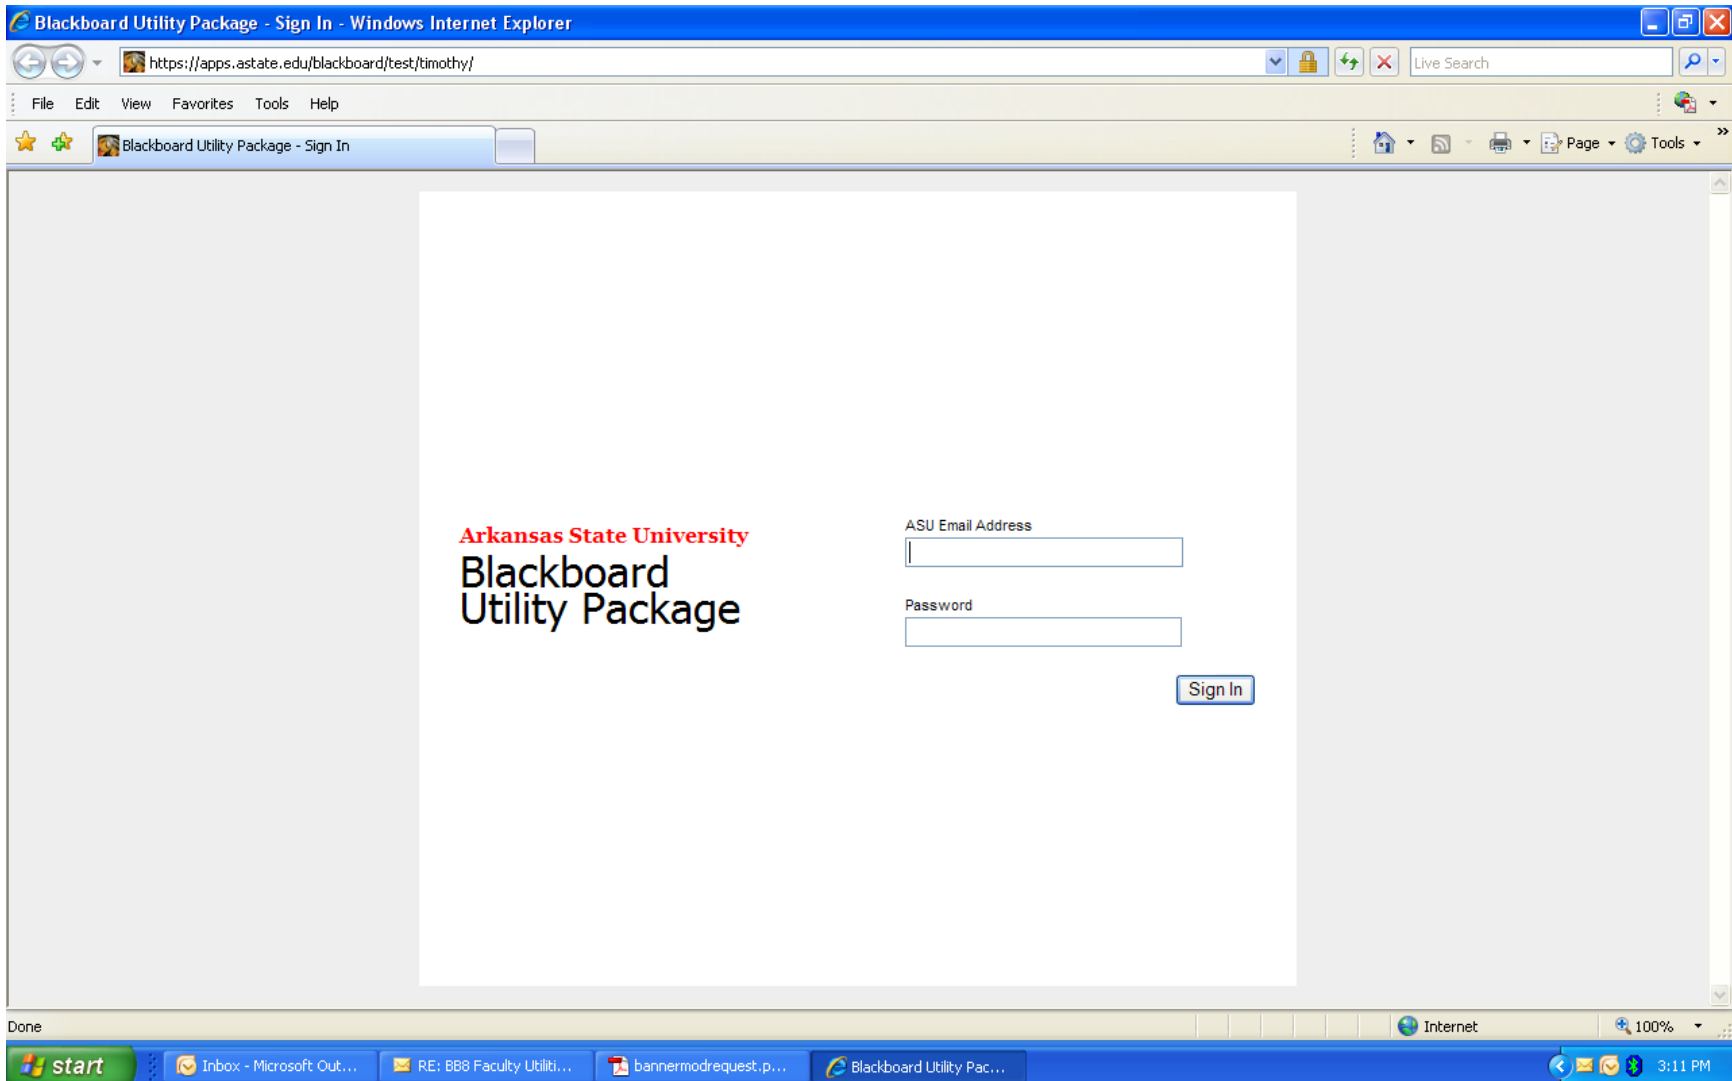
Blackboard Utility Package - Sign In - Windows Internet Explorer

https://apps.astate.edu/blackboard/test/timothy/

Live Search

File Edit View Favorites Tools Help

Blackboard Utility Package - Sign In

Page Tools

Arkansas State University
Blackboard Utility Package

ASU Email Address

Password

Sign In

Done

Internet

100%

start

Inbox - Microsoft Out...

RE: BB8 Faculty Utiliti...

bannermodrequest.p...

Blackboard Utility Pac...

3:11 PM